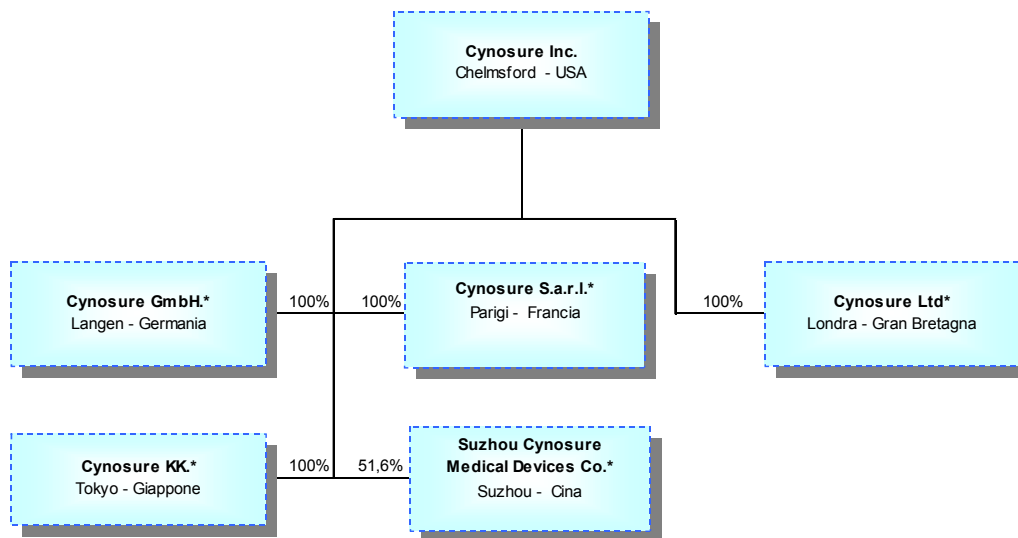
Cynosure Inc.
Chelmsford - USA

Cynosure GmbH.*
Langen - Germania

100%

100%

Cynosure S.a.r.l.*
Parigi - Francia

100%

Cynosure Ltd*
Londra - Gran Bretagna

Cynosure KK.*
Tokyo - Giappone

100%

51,6%

Suzhou Cynosure
Medical Devices Co.*
Suzhou - Cina